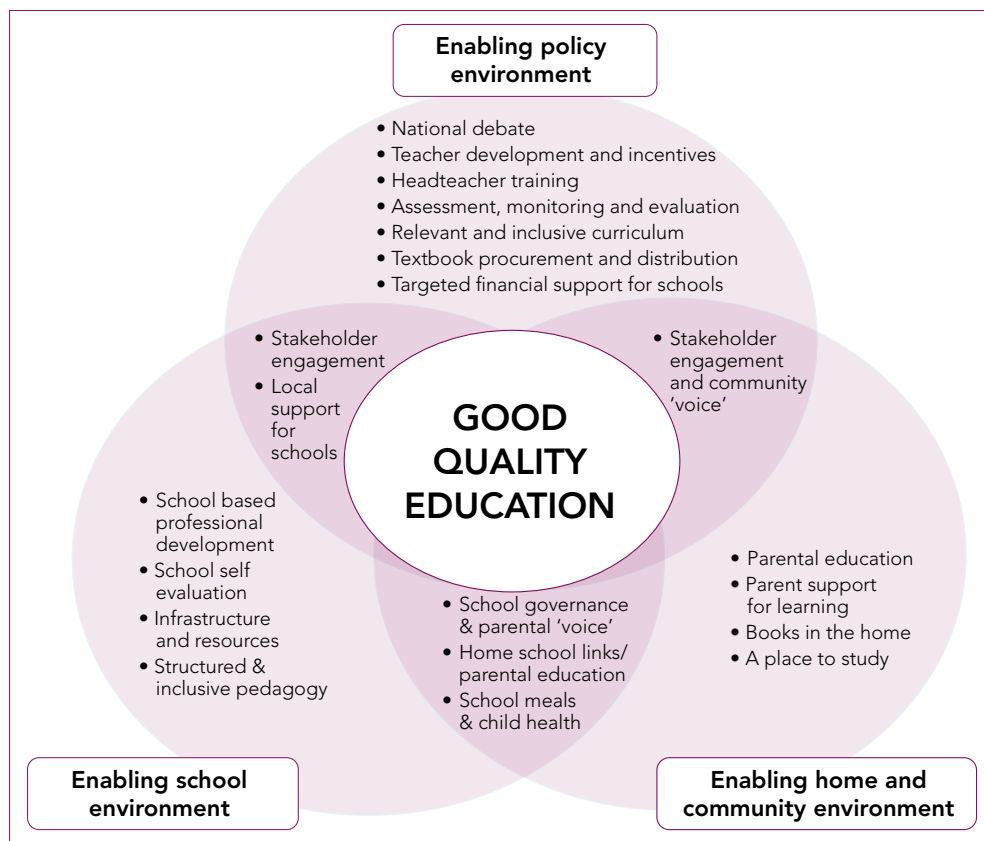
Enabling policy environment

• National debate
• Teacher development and incentives
• Headteacher training
• Assessment, monitoring and evaluation
• Relevant and inclusive curriculum
• Textbook procurement and distribution
• Targeted financial support for schools

• Stakeholder engagement
• Local support for schools

• Stakeholder engagement and community 'voice'

GOOD QUALITY EDUCATION

• School based professional development
• School self evaluation
• Infrastructure and resources
• Structured & inclusive pedagogy

• School governance & parental 'voice'
• Home school links/ parental education
• School meals & child health

• Parental education
• Parent support for learning
• Books in the home
• A place to study

Enabling school environment

Enabling home and community environment